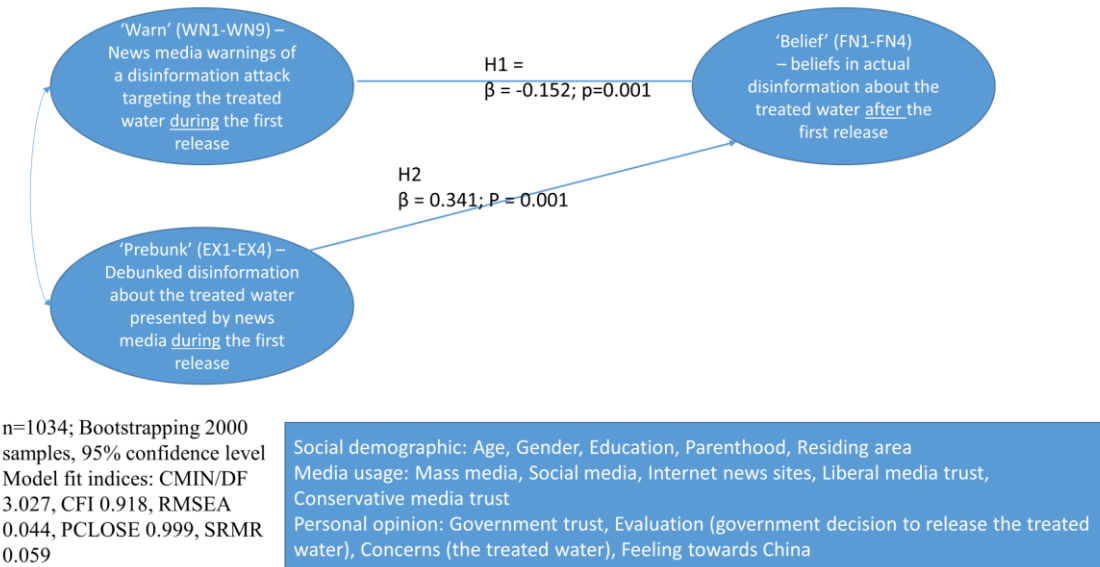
'Warn' (WN1-WN9) – News media warnings of a disinformation attack targeting the treated water during the first release

H1 =
β = -0.152; p=0.001

'Belief' (FN1-FN4) – beliefs in actual disinformation about the treated water after the first release

H2
β = 0.341; P = 0.001

'Prebunk' (EX1-EX4) – Debunked disinformation about the treated water presented by news media during the first release

n=1034; Bootstrapping 2000 samples, 95% confidence level
Model fit indices: CMIN/DF 3.027, CFI 0.918, RMSEA 0.044, PCLOSE 0.999, SRMR 0.059

Social demographic: Age, Gender, Education, Parenthood, Residing area
Media usage: Mass media, Social media, Internet news sites, Liberal media trust, Conservative media trust
Personal opinion: Government trust, Evaluation (government decision to release the treated water), Concerns (the treated water), Feeling towards China